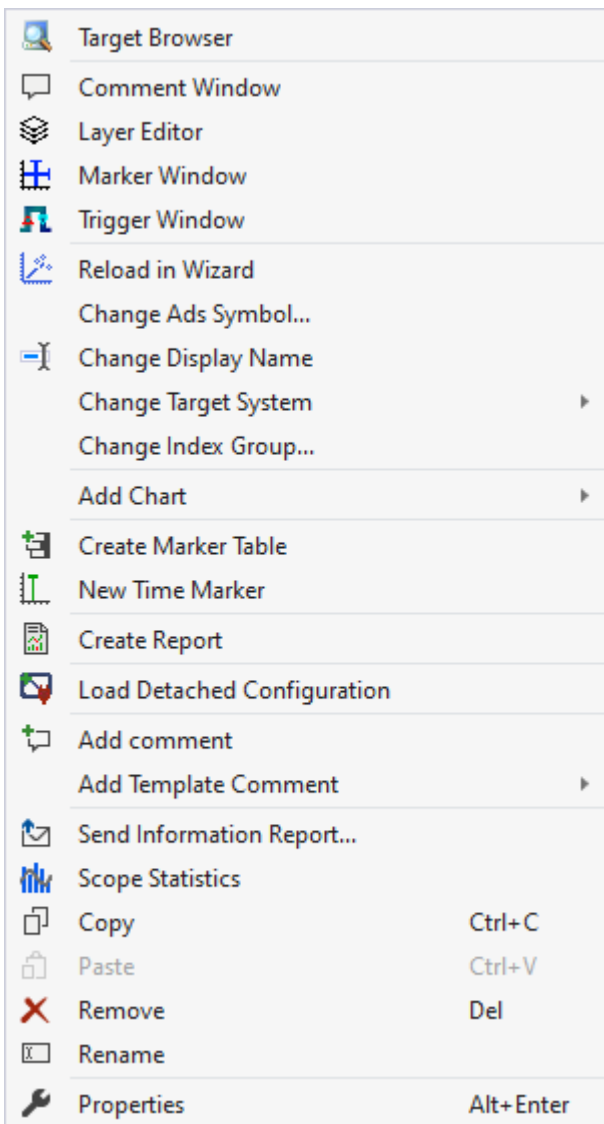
Target Browser

Comment Window
Layer Editor
Marker Window
Trigger Window

Reload in Wizard
Change Ads Symbol...
Change Display Name
Change Target System
Change Index Group...

Add Chart

Create Marker Table
New Time Marker

Create Report

Load Detached Configuration

Add comment
Add Template Comment

Send Information Report...
Scope Statistics
Copy Ctrl+C
Paste Ctrl+V
Remove Del
Rename

Properties Alt+Enter